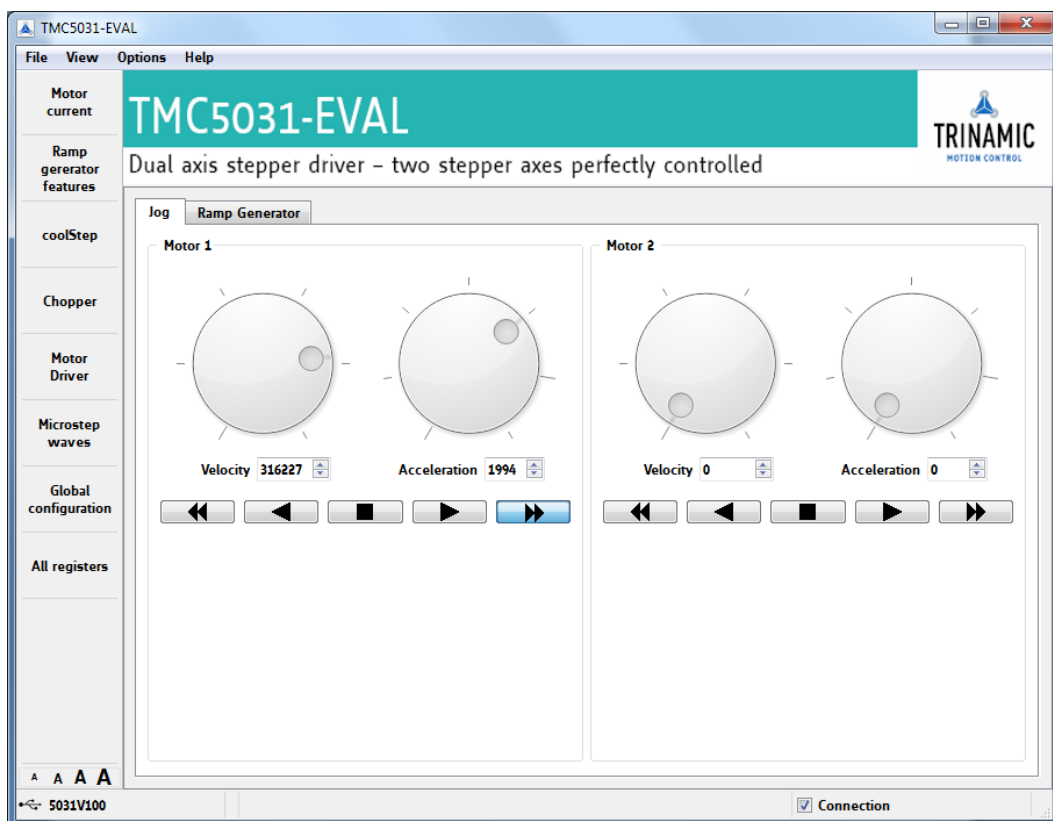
TMC5031-EVAL

File View Options Help

Motor current

Ramp gerator features

coolStep

Chopper

Motor Driver

Microstep waves

Global configuration

All registers

A A A A

TMC5031-EVAL

TRINAMIC
MOTION CONTROL

Dual axis stepper driver – two stepper axes perfectly controlled

Jog | Ramp Generator

Motor 1

Velocity 316227

Acceleration 1994

Motor 2

Velocity 0

Acceleration 0

5031V100

Connection